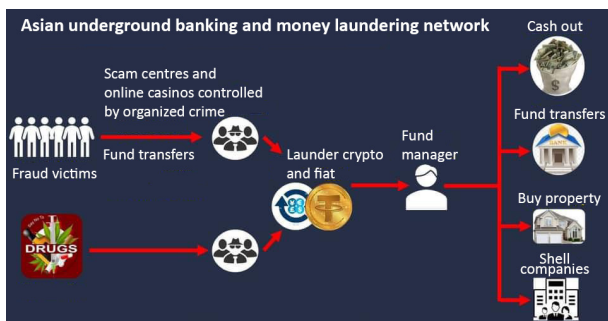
Asian underground banking and money laundering network

Scam centres and online casinos controlled by organized crime

Fund transfers

Fraud victims

DRUGS

Launder crypto and fiat

Fund manager

Cash out

Fund transfers

BANK

Buy property

Shell companies